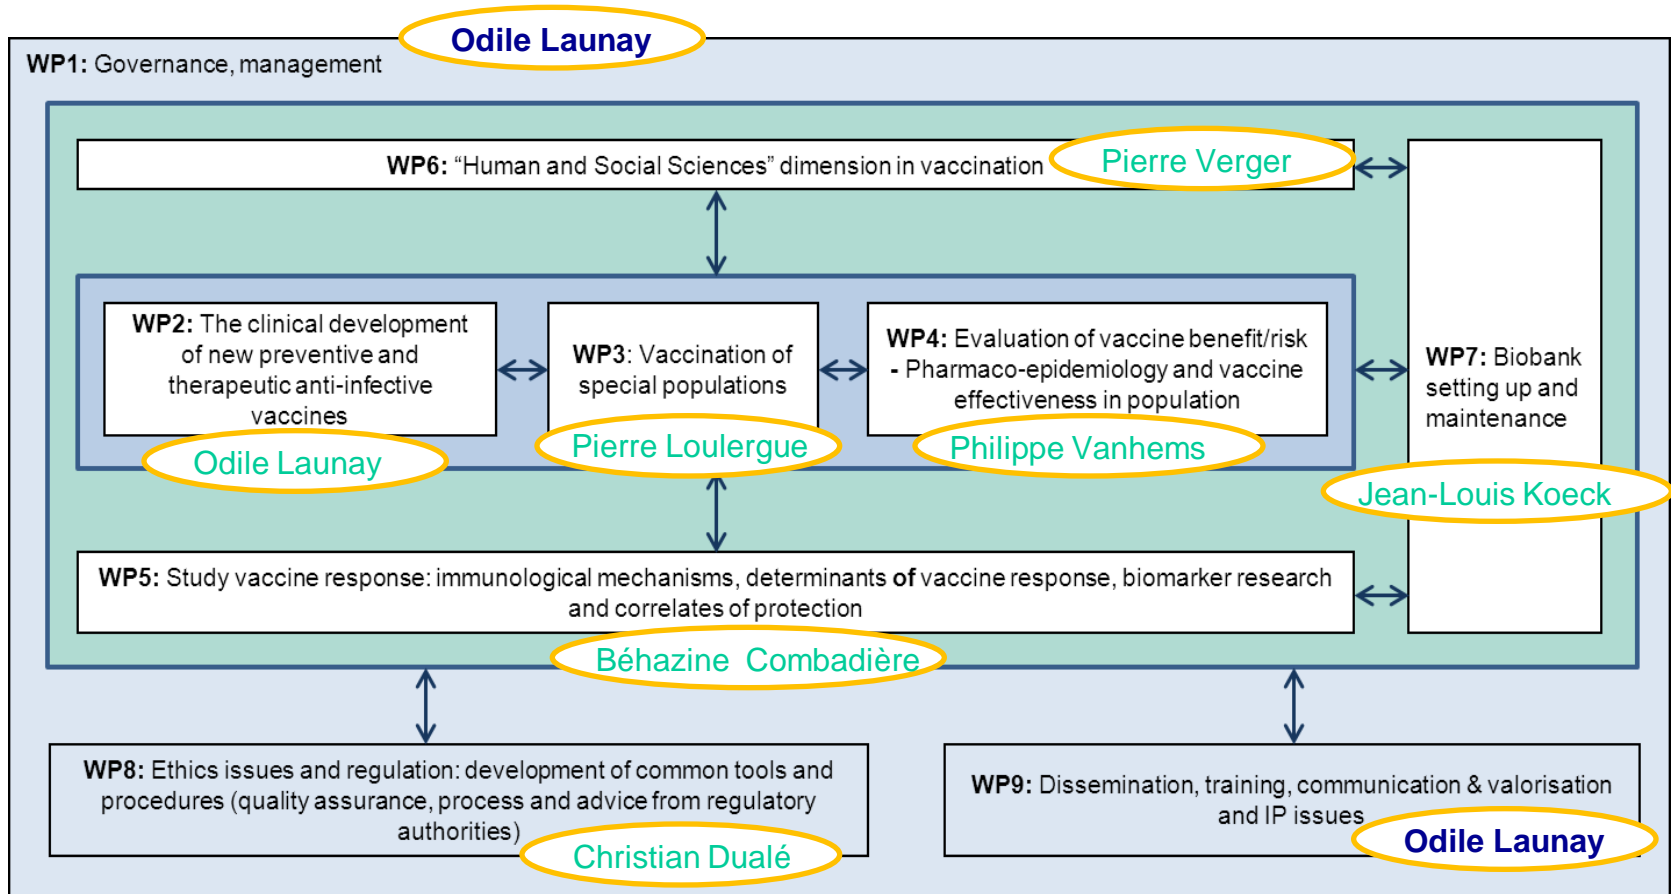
Odile Launay

WP1: Governance, management

WP6: “Human and Social Sciences” dimension in vaccination

Pierre Verger

WP2: The clinical development of new preventive and therapeutic anti-infective vaccines

Odile Launay

WP3: Vaccination of special populations

Pierre Loulergue

WP4: Evaluation of vaccine benefit/risk - Pharmaco-epidemiology and vaccine effectiveness in population

Philippe Vanhems

WP7: Biobank setting up and maintenance

Jean-Louis Koeck

WP5: Study vaccine response: immunological mechanisms, determinants of vaccine response, biomarker research and correlates of protection

Béhazine Combadière

WP8: Ethics issues and regulation: development of common tools and procedures (quality assurance, process and advice from regulatory authorities)

Christian Dualé

WP9: Dissemination, training, communication & valorisation and IP issues

Odile Launay